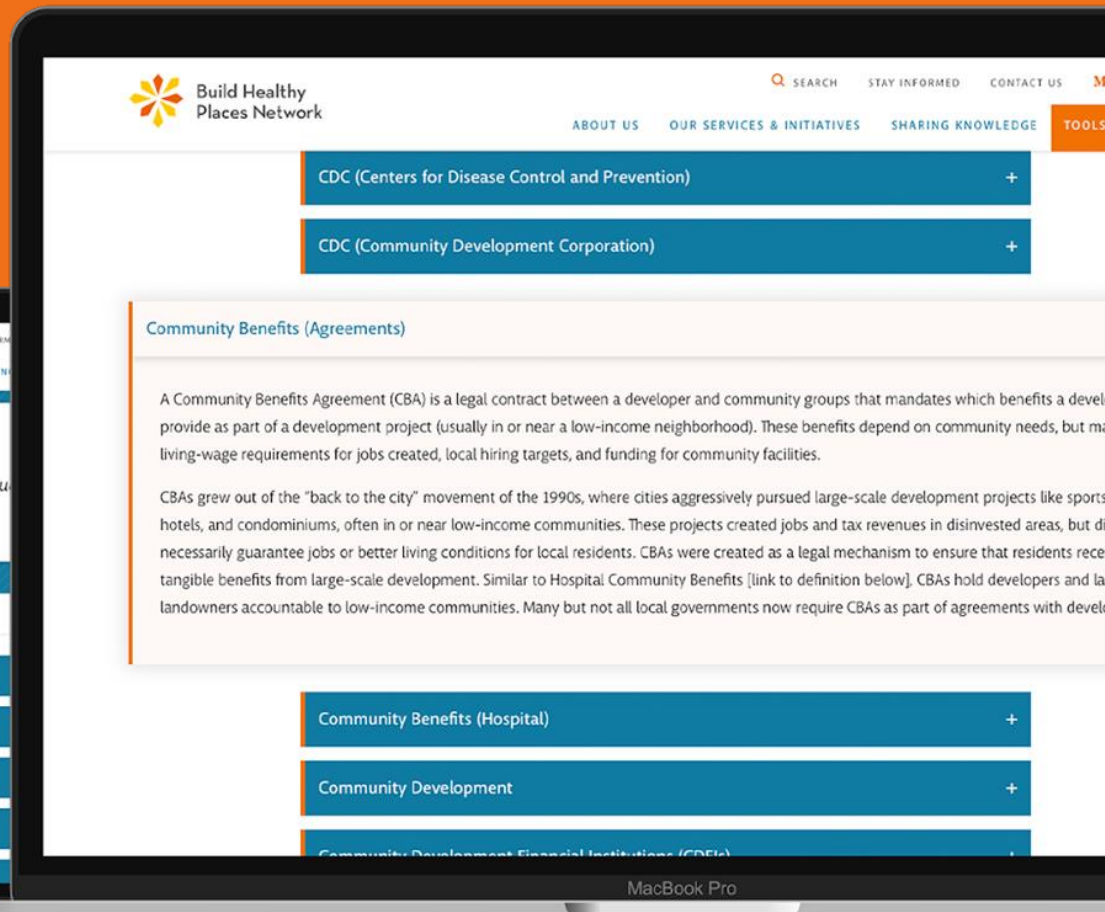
Build Healthy Places Network

SEARCH STAY INFORMED CONTACT US M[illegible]

ABOUT US OUR SERVICES & INITIATIVES SHARING KNOWLEDGE TOOLS

CDC (Centers for Disease Control and Prevention) +

CDC (Community Development Corporation) +

Community Benefits (Agreements)

A Community Benefits Agreement (CBA) is a legal contract between a developer and community groups that mandates which benefits a devel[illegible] provide as part of a development project (usually in or near a low-income neighborhood). These benefits depend on community needs, but ma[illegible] living-wage requirements for jobs created, local hiring targets, and funding for community facilities.

CBAs grew out of the "back to the city" movement of the 1990s, where cities aggressively pursued large-scale development projects like sports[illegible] hotels, and condominiums, often in or near low-income communities. These projects created jobs and tax revenues in disinvested areas, but di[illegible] necessarily guarantee jobs or better living conditions for local residents. CBAs were created as a legal mechanism to ensure that residents rece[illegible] tangible benefits from large-scale development. Similar to Hospital Community Benefits [link to definition below], CBAs hold developers and la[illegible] landowners accountable to low-income communities. Many but not all local governments now require CBAs as part of agreements with develo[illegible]

Community Benefits (Hospital) +

Community Development +

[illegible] +

MacBook Pro